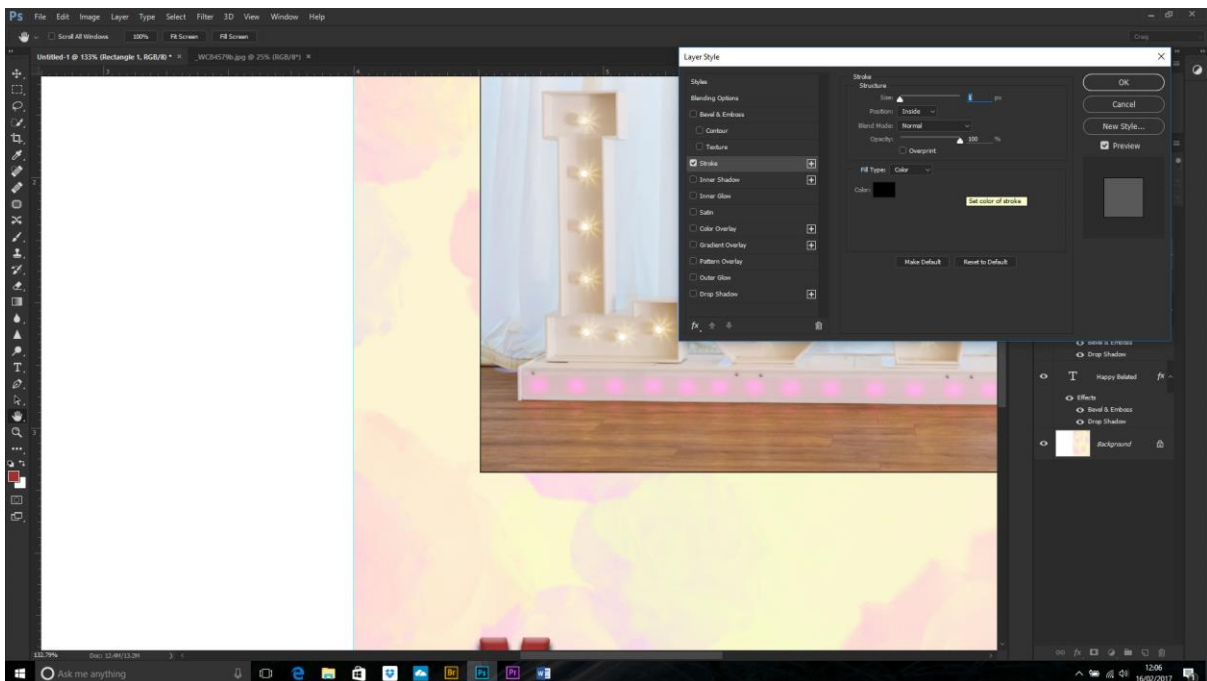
Ps File Edit Image Layer Type Select Filter 3D View Window Help

Scroll All Windows 100% Fit Screen Fill Screen

Untitled-1 @ 133% (Rectangle 1, RGB/8) * × _WCB4579b.jpg @ 25% (RGB/8*) ×

Layer Style

Styles
Blending Options
Bevel & Emboss
Contour
Texture
Stroke
Inner Shadow
Inner Glow
Satin
Color Overlay
Gradient Overlay
Pattern Overlay
Outer Glow
Drop Shadow

Stroke
Structure
Size: 1 px
Position: Inside
Blend Mode: Normal
Opacity: 100 %
Overprint

Fill Type: Color
Color:
Set color of stroke

Make Default Reset to Default

OK
Cancel
New Style...
Preview

Drop Shadow
Happy Belated
Effects
Bevel & Emboss
Drop Shadow
Background

132.79% Doc: 12.4M/13.2M

Ask me anything

12:06
16/02/2017